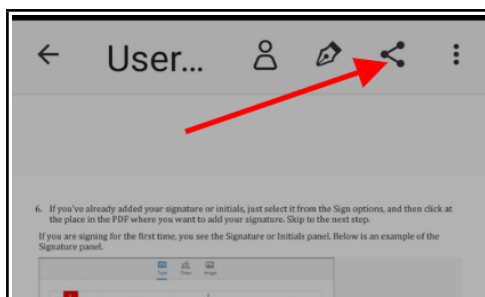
User...

6. If you've already added your signature or initials, just select it from the Sign options, and then click at the place in the PDF where you want to add your signature. Skip to the next step.

If you are signing for the first time, you see the Signature or Initials panel. Below is an example of the Signature panel.

Type Draw Image